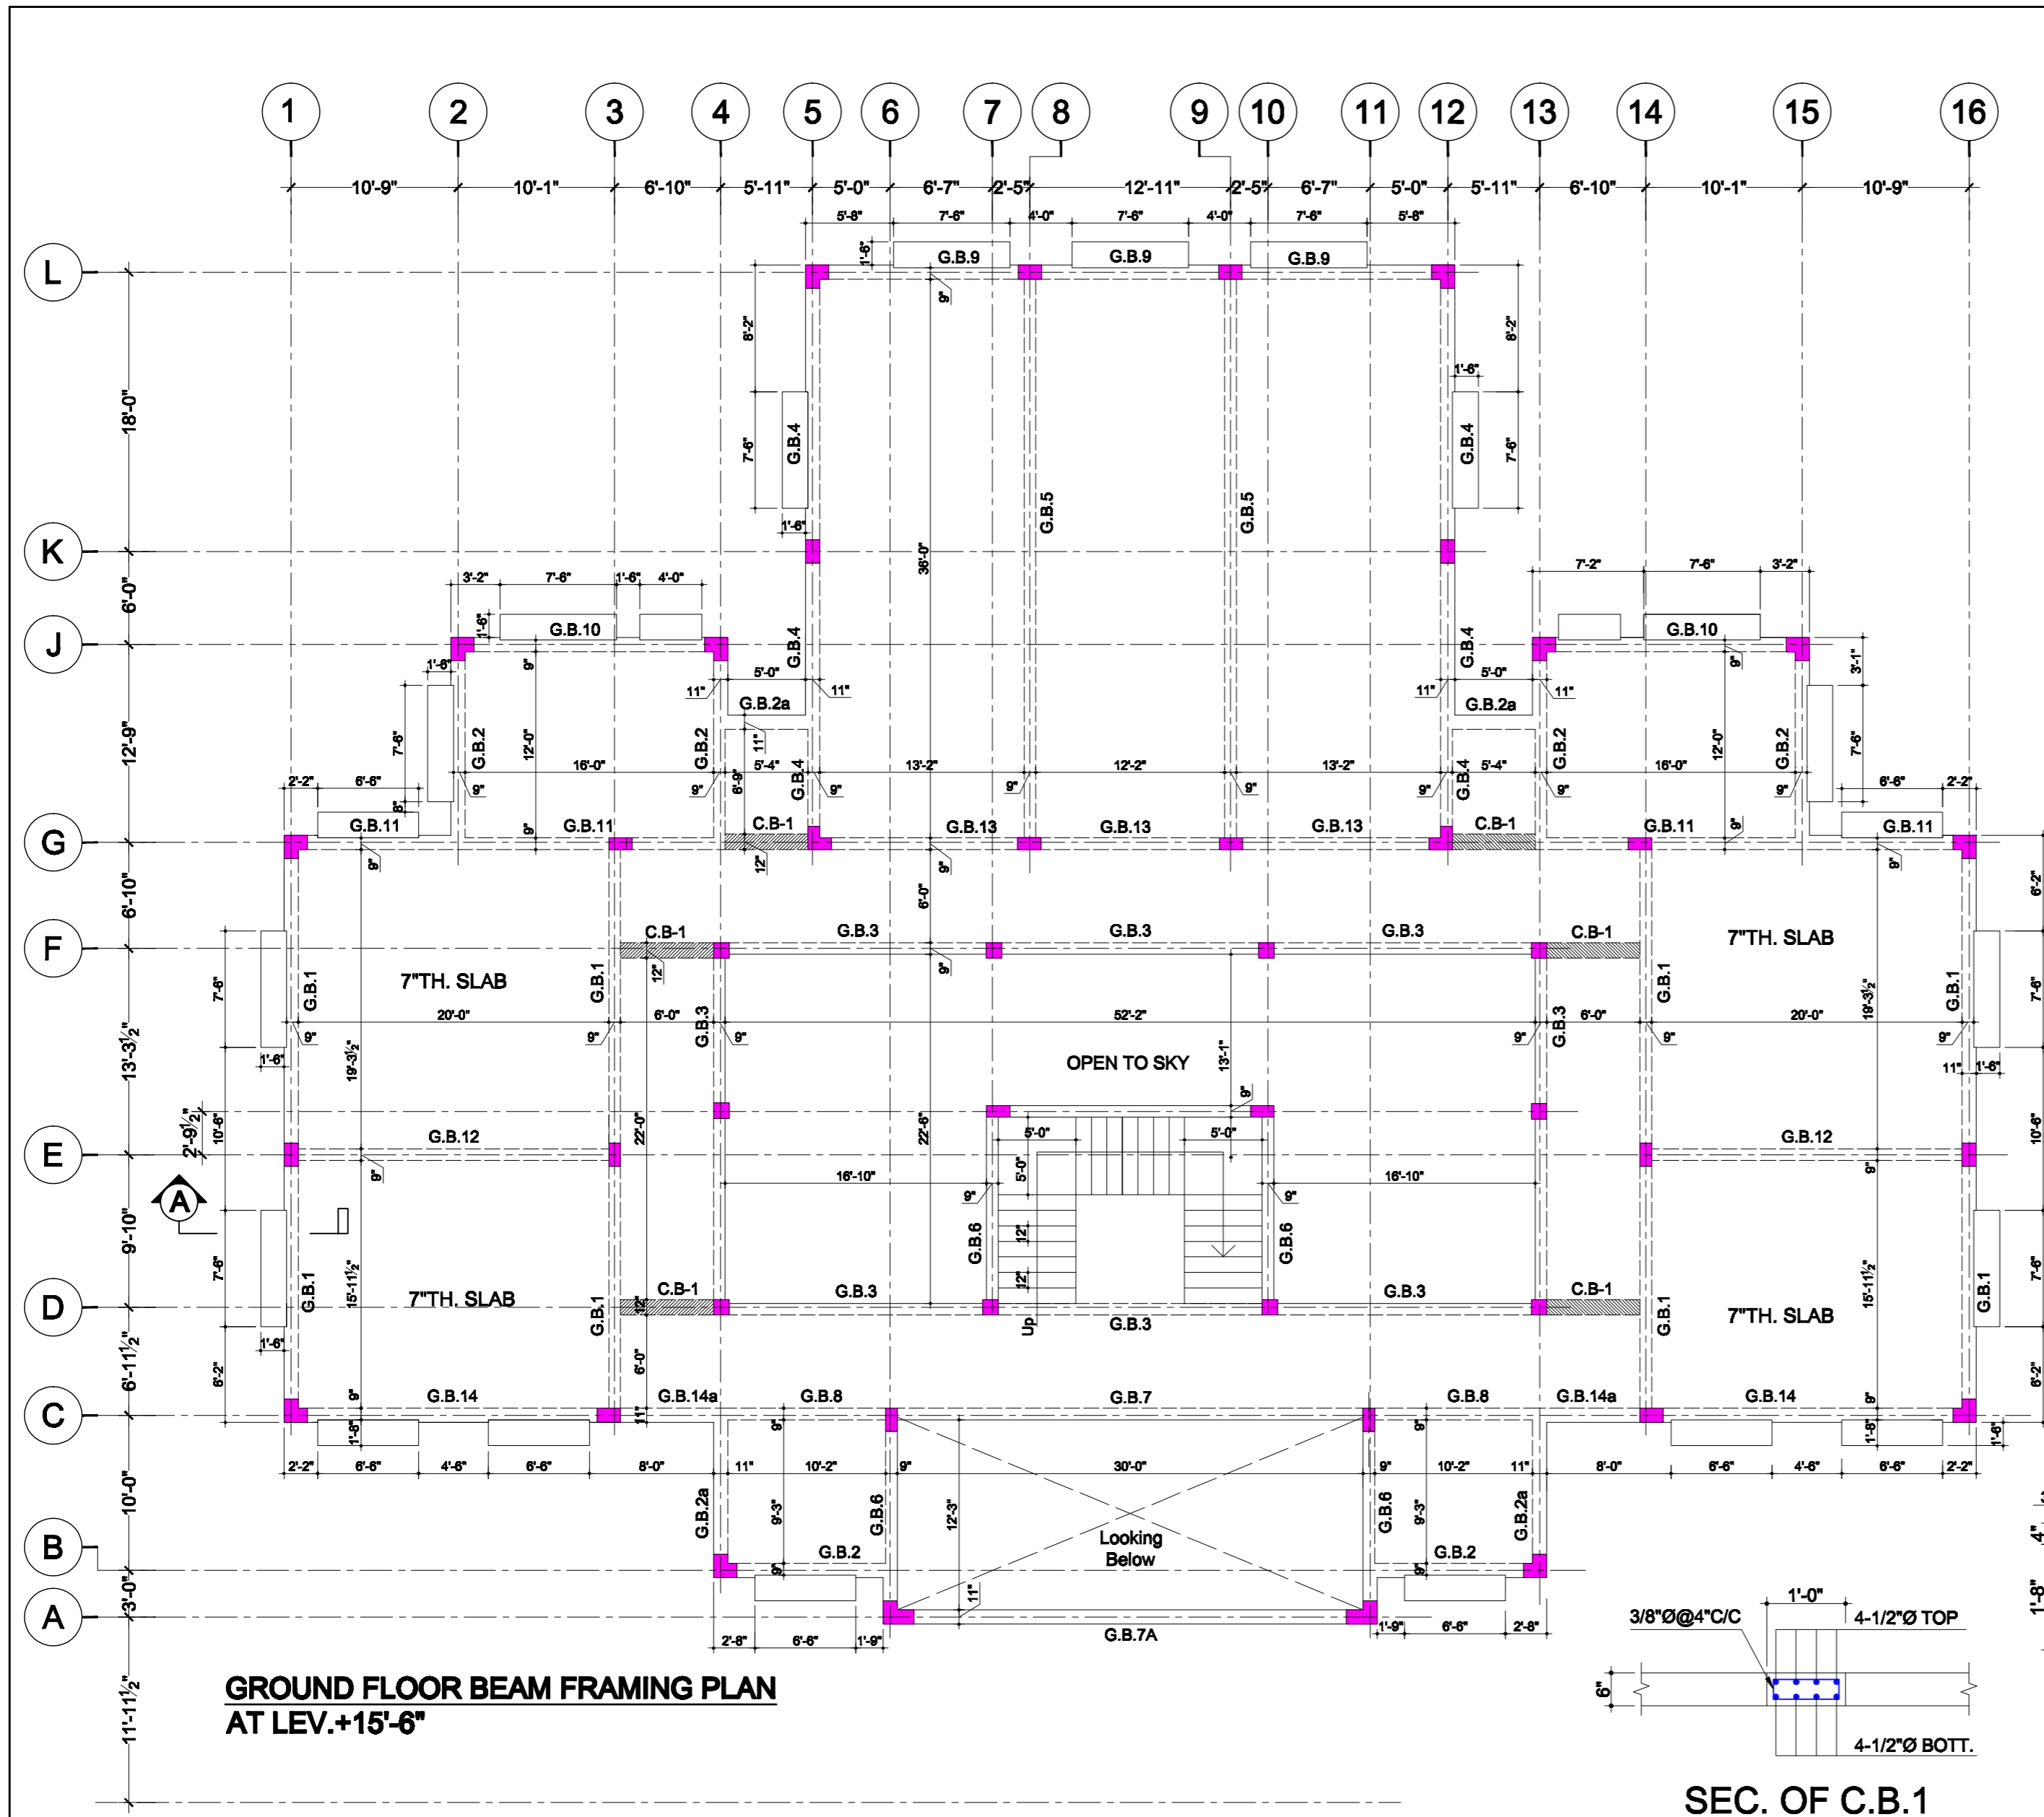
1 2 3 4 5 6 7 8 9 10 11 12 13 14 15 16

10'-9" 10'-1" 6'-10" 5'-11" 5'-0" 6'-7" 2'-5" 12'-11" 2'-5" 6'-7" 5'-0" 5'-11" 6'-10" 10'-1" 10'-9"

5'-8" 7'-6" 4'-0" 7'-6" 4'-0" 7'-6" 5'-8"

L
K
J
G
F
E
D
C
B
A

18'-0"
6'-0"
12'-9"
6'-10"
13'-3½"
2'-9½"
9'-10"
6'-11½"
10'-0"
3'-0"
11'-11½"

G.B.9 G.B.9 G.B.9
1'-6"
9"
8'-2"
7'-6"
G.B.4
1'-6"
G.B.5
G.B.5
36'-0"
G.B.4
1'-6"
7'-6"
8'-2"

3'-2" 7'-6" 1'-6" 4'-0"
G.B.10
1'-6"
1'-6"
7'-6"
8"
G.B.2
12'-0"
9"
G.B.4
5'-0"
11" 11"
G.B.2a
11"
G.B.2
5'-4"
6'-9"
G.B.4
16'-0"
13'-2"
12'-2"
13'-2"
9" 9" 9" 9" 9" 9"
7'-2" 7'-6" 3'-2"
G.B.10
3'-1"
G.B.4
5'-0"
11" 11"
G.B.2a
G.B.4
5'-4"
G.B.2
12'-0"
16'-0"
G.B.2
7'-6"
2'-2" 6'-6"
6'-6" 2'-2"

G.B.11 G.B.11 C.B-1 G.B.13 G.B.13 G.B.13 C.B-1 G.B.11 G.B.11
12"
9"
6'-0"
C.B-1 G.B.3 G.B.3 G.B.3 C.B-1
12"
7"TH. SLAB
7"TH. SLAB
G.B.1 G.B.1 G.B.1 G.B.1
7'-6"
20'-0"
6'-0"
52'-2"
6'-0"
20'-0"
19'-3½"
19'-3½"
1'-6"
G.B.3
G.B.3
OPEN TO SKY
13'-1"
11" 1'-6"
10'-6"
22'-0"
22'-6"
G.B.12
G.B.12
5'-0" 5'-0"
5'-0"
16'-10"
16'-10"
A
G.B.6
G.B.6
12"
12"
7'-6"
7'-6"
15'-11½"
15'-11½"
7"TH. SLAB
C.B-1 G.B.3 G.B.3 C.B-1
7"TH. SLAB
Up
G.B.3
6'-0"
6'-2"
6'-2"
G.B.14 G.B.14a G.B.8 G.B.7 G.B.8 G.B.14a G.B.14
11"
1'-6"
2'-2" 6'-6" 4'-6" 6'-6" 8'-0" 11" 10'-2" 9" 30'-0" 9" 10'-2" 11" 8'-0" 6'-6" 4'-6" 6'-6" 2'-2"
G.B.2a
9'-3"
G.B.6
12'-3"
Looking Below
G.B.6
9'-3"
G.B.2a
G.B.2 G.B.2
11"
G.B.7A
2'-8" 6'-6" 1'-9" 1'-9" 6'-6" 2'-8"

GROUND FLOOR BEAM FRAMING PLAN
AT LEV.+15'-6"

1'-0"
3/8"Ø@4"C/C
4-1/2"Ø TOP
6"
4-1/2"Ø BOTT.
SEC. OF C.B.1